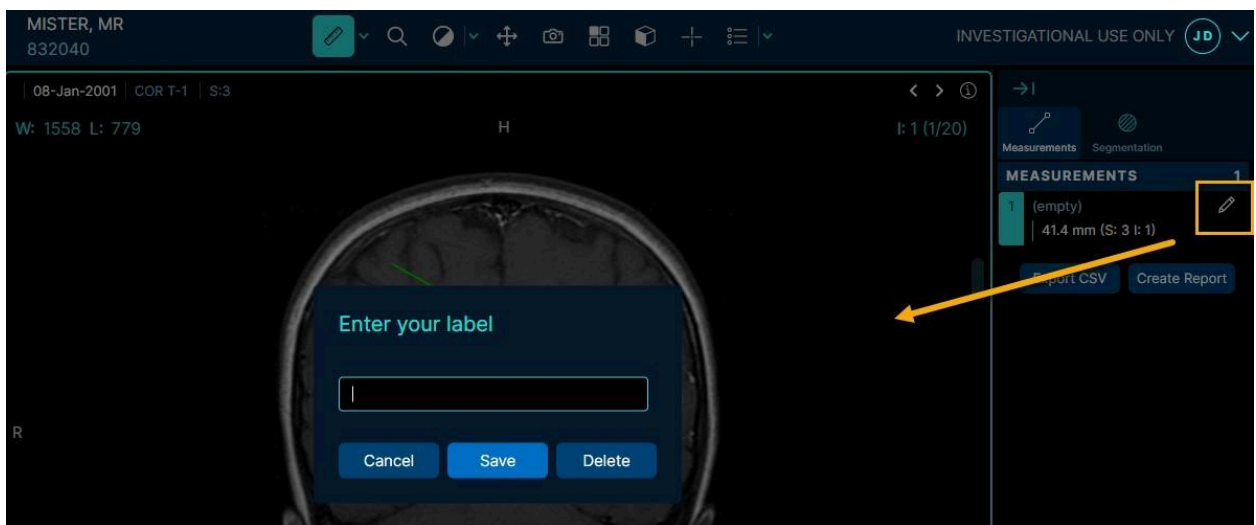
MISTER, MR
832040

INVESTIGATIONAL USE ONLY JD

08-Jan-2001 COR T-1 S:3
W: 1558 L: 779
H
I: 1 (1/20)
R

Enter your label

Cancel Save Delete

Measurements Segmentation

MEASUREMENTS 1
1 (empty)
41.4 mm (S: 3 I: 1)

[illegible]port CSV Create Report